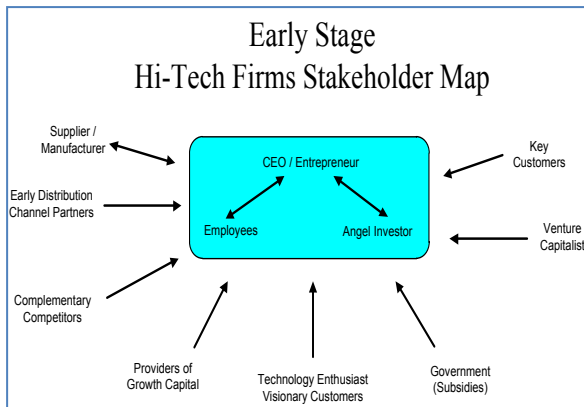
Early Stage
Hi-Tech Firms Stakeholder Map

Supplier / Manufacturer

Early Distribution Channel Partners

Complementary Competitors

Providers of Growth Capital

Technology Enthusiast Visionary Customers

Government (Subsidies)

Venture Capitalist

Key Customers

CEO / Entrepreneur

Employees

Angel Investor